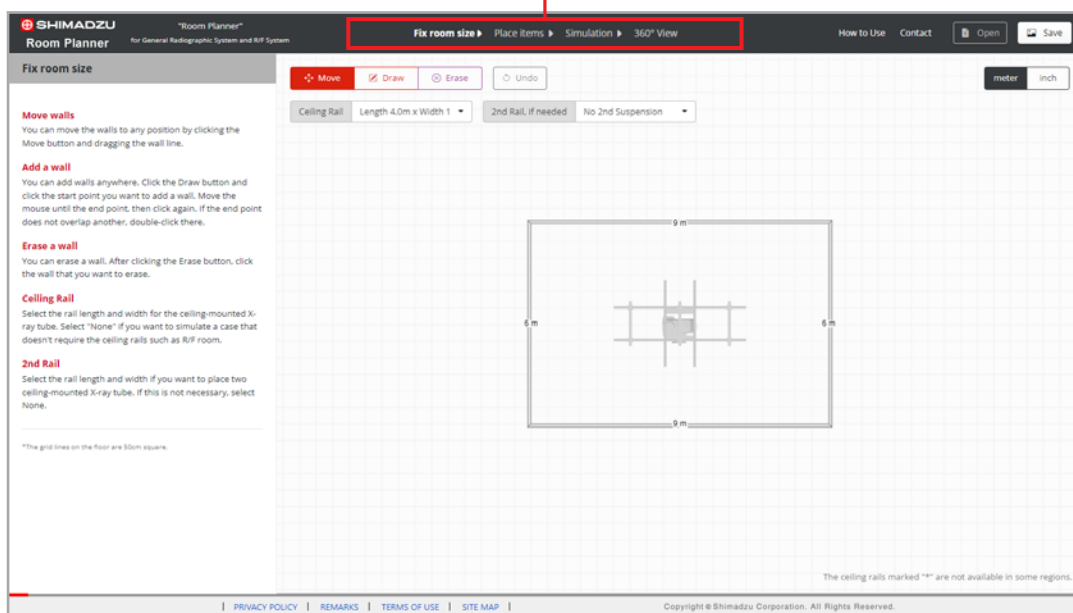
SHIMADZU
Room Planner
"Room Planner"
for General Radiographic System and R/F System

Fix room size ▸ Place items ▸ Simulation ▸ 360° View

How to Use Contact Open Save

Fix room size

Move walls
You can move the walls to any position by clicking the Move button and dragging the wall line.

Add a wall
You can add walls anywhere. Click the Draw button and click the start point you want to add a wall. Move the mouse until the end point, then click again. If the end point does not overlap another, double-click there.

Erase a wall
You can erase a wall. After clicking the Erase button, click the wall that you want to erase.

Ceiling Rail
Select the rail length and width for the ceiling-mounted X-ray tube. Select "None" if you want to simulate a case that doesn't require the ceiling rails such as R/F room.

2nd Rail
Select the rail length and width if you want to place two ceiling-mounted X-ray tube. If this is not necessary, select None.

*The grid lines on the floor are 50cm square.

Move Draw Erase Undo

meter inch

Ceiling Rail Length 4.0m x Width 1 ▾ 2nd Rail, if needed No 2nd Suspension ▾

9 m
6 m
6 m
9 m

The ceiling rails marked "*" are not available in some regions.

| PRIVACY POLICY | REMARKS | TERMS OF USE | SITE MAP |

Copyright © Shimadzu Corporation. All Rights Reserved.